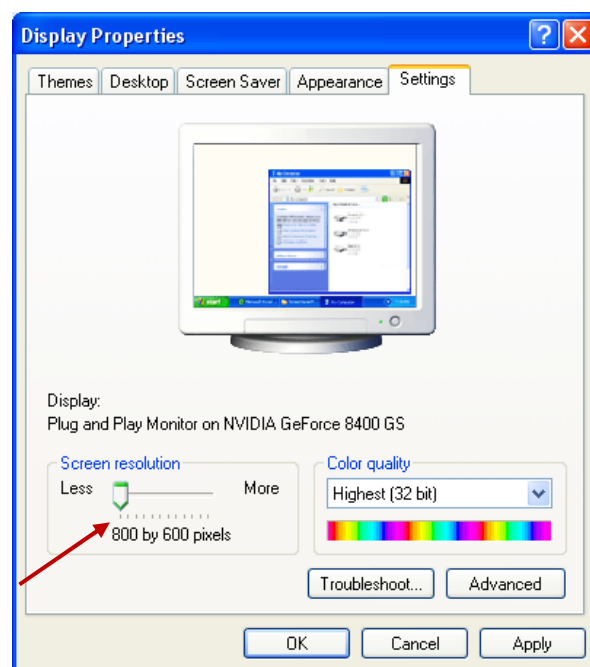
Display Properties

Themes Desktop Screen Saver Appearance Settings

Display:
Plug and Play Monitor on NVIDIA GeForce 8400 GS

Screen resolution
Less More
800 by 600 pixels

Color quality
Highest (32 bit)

Troubleshoot... Advanced

OK Cancel Apply